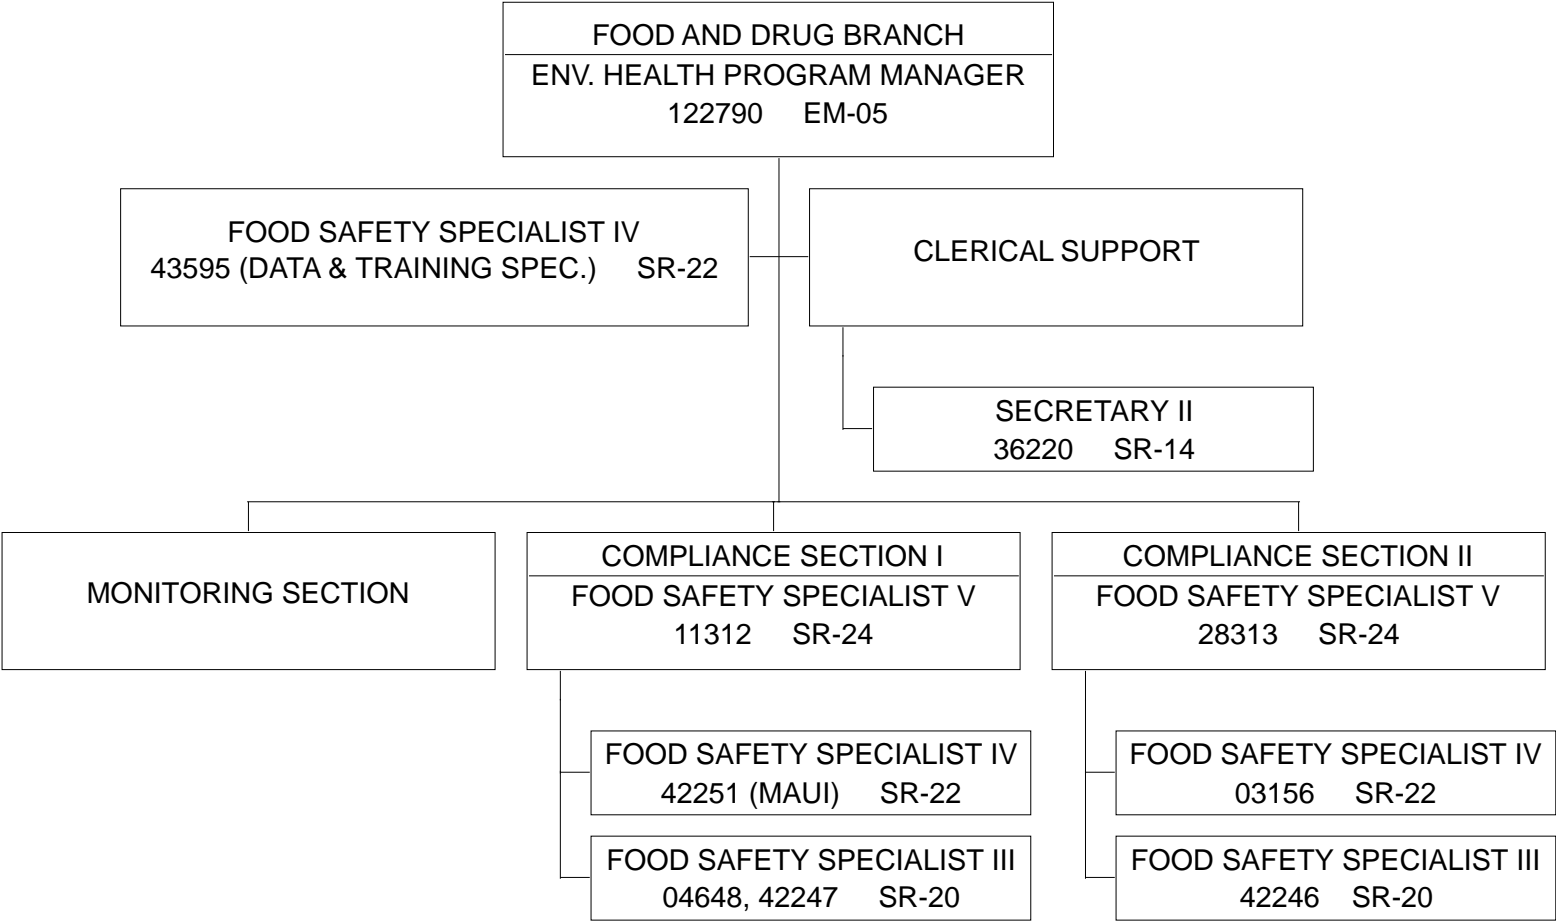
FOOD AND DRUG BRANCH
ENV. HEALTH PROGRAM MANAGER
122790 EM-05

FOOD SAFETY SPECIALIST IV
43595 (DATA & TRAINING SPEC.) SR-22

CLERICAL SUPPORT

SECRETARY II
36220 SR-14

MONITORING SECTION

COMPLIANCE SECTION I
FOOD SAFETY SPECIALIST V
11312 SR-24

FOOD SAFETY SPECIALIST IV
42251 (MAUI) SR-22

FOOD SAFETY SPECIALIST III
04648, 42247 SR-20

COMPLIANCE SECTION II
FOOD SAFETY SPECIALIST V
28313 SR-24

FOOD SAFETY SPECIALIST IV
03156 SR-22

FOOD SAFETY SPECIALIST III
42246 SR-20